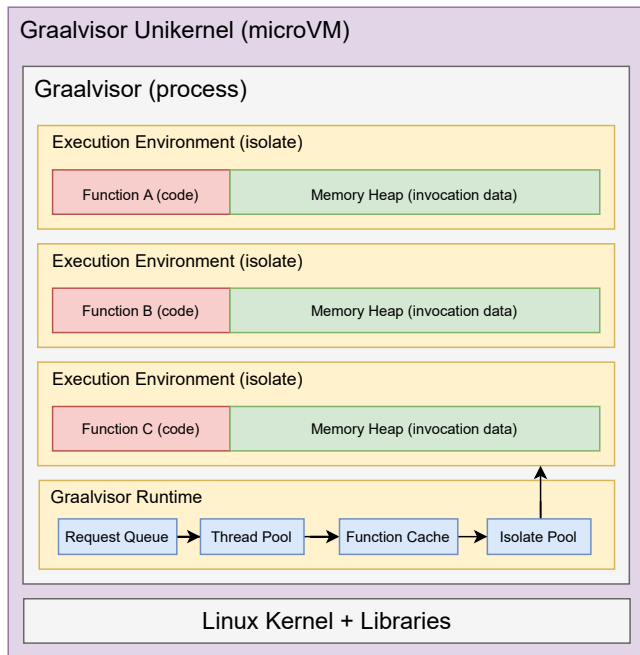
Graalvisor Unikernel (microVM)

Graalvisor (process)

Execution Environment (isolate)

Function A (code)

Memory Heap (invocation data)

Execution Environment (isolate)

Function B (code)

Memory Heap (invocation data)

Execution Environment (isolate)

Function C (code)

Memory Heap (invocation data)

Graalvisor Runtime

Request Queue

Thread Pool

Function Cache

Isolate Pool

Linux Kernel + Libraries